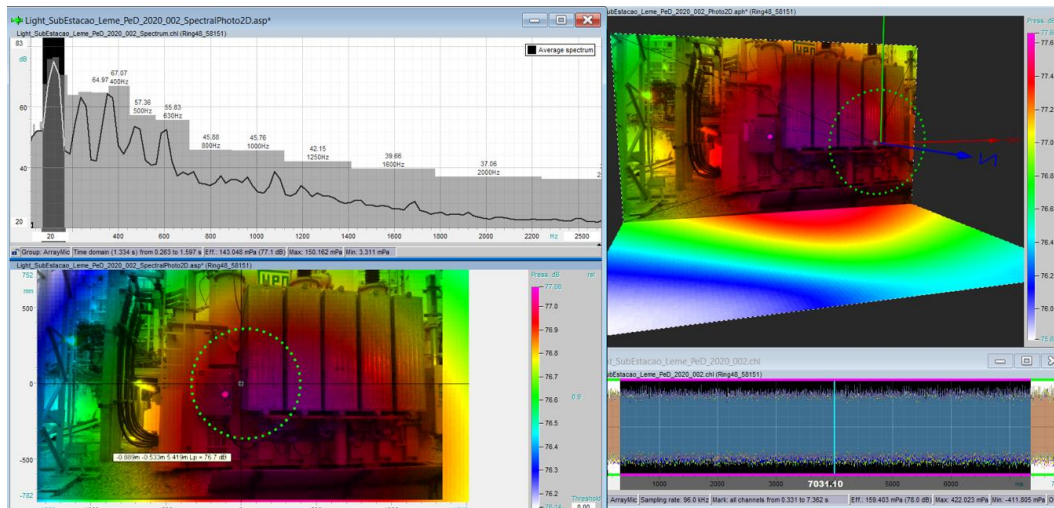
Light_SubEstacao_Leme_PeD_2020_002_SpectralPhoto2D.asp*

Light_SubEstacao_Leme_PeD_2020_002_Spectrum.chl (Ring48_58151)

Average spectrum

83

dB

60

40

20

64.97

67.07
400Hz

57.36
500Hz

55.83
630Hz

45.88
800Hz

45.76
1000Hz

42.15
1250Hz

39.66
1600Hz

37.06
2000Hz

20

200

400

600

800

1000

1200

1400

1600

1800

2000

2200

Hz

2500

Group: ArrayMic | Time domain (1.334 s) from 0.263 to 1.597 s | Eff.: 143.046 mPa (77.1 dB) | Max: 150.162 mPa | Min: 3.311 mPa

Light_SubEstacao_Leme_PeD_2020_002_SpectralPhoto2D.asp* (Ring48_58151)

752

mm

500

0

-500

-782

-0.889m -0.533m 5.419m Lp = 76.7 dB

Press. dB

77.08

77.0

76.9

76.8

76.7

76.6

76.5

76.4

76.3

76.2

0.9

Threshold

0.00

Light_SubEstacao_Leme_PeD_2020_002_Photo2D.aph* (Ring48_58151)

Press. dB

77.6

77.4

77.2

77.0

76.8

76.6

76.4

76.2

76.0

75.8

_SubEstacao_Leme_PeD_2020_002.chl

SubEstacao_Leme_PeD_2020_002.chl (Ring48_58151)

1000

2000

3000

4000

5000

6000

ms

7031.10

ArrayMic | Sampling rate: 96.0 kHz | Mark: all channels from 0.331 to 7.362 s | Eff.: 159.403 mPa (78.0 dB) | Max: 422.023 mPa | Min: -411.805 mPa